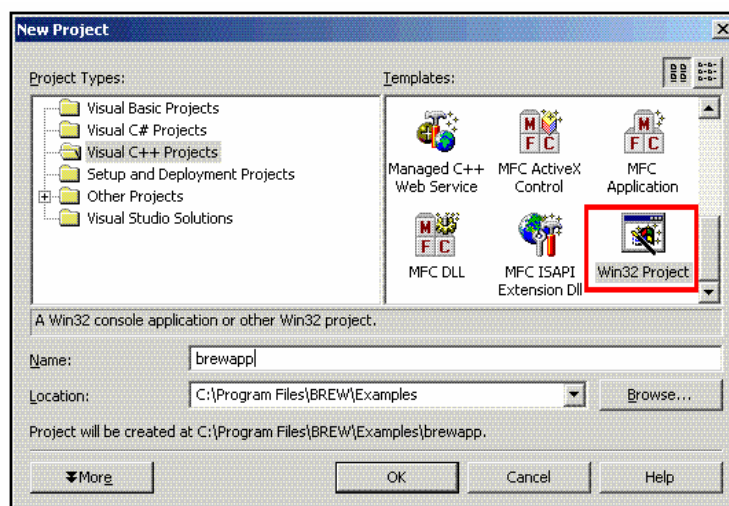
New Project

Project Types:

Visual Basic Projects
Visual C# Projects
Visual C++ Projects
Setup and Deployment Projects
Other Projects
Visual Studio Solutions

Templates:

Managed C++ Web Service
MFC ActiveX Control
MFC Application
MFC DLL
MFC ISAPI Extension Dll
Win32 Project

A Win32 console application or other Win32 project.

Name: brewapp

Location: C:\Program Files\BREW\Examples

Browse...

Project will be created at C:\Program Files\BREW\Examples\brewapp.

More

OK

Cancel

Help